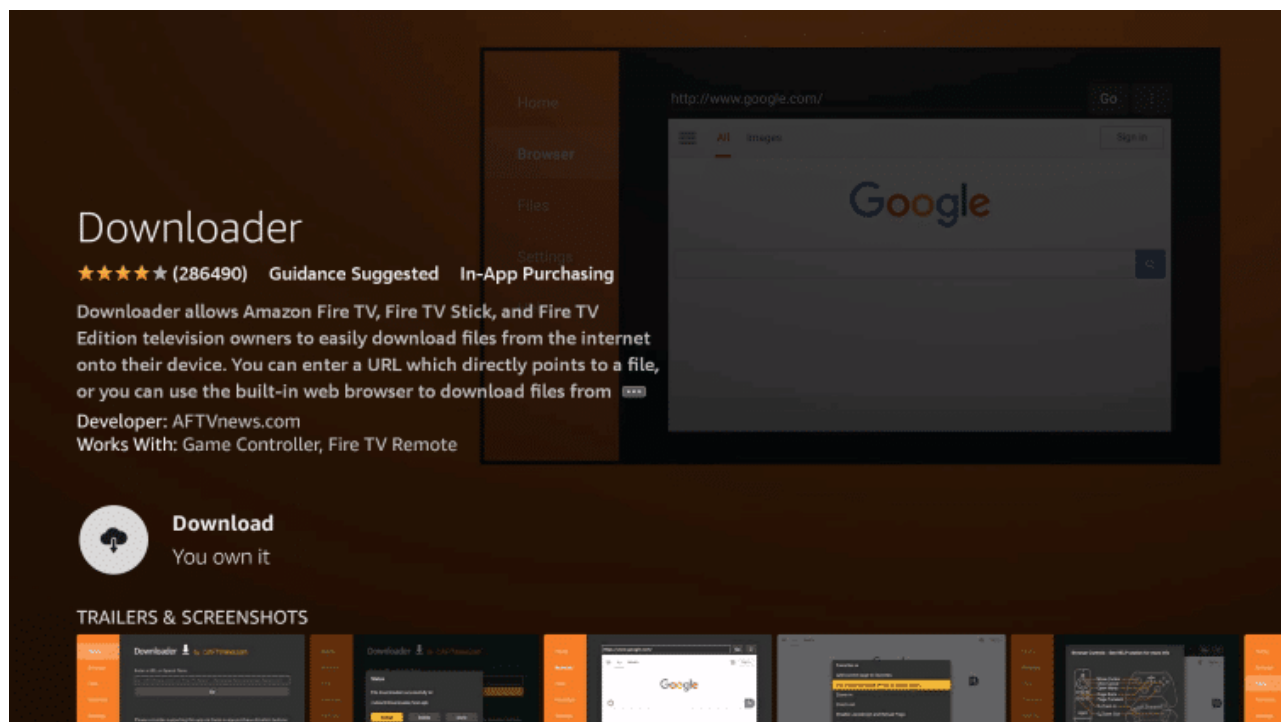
Home

Browser

Files

Settings

http://www.google.com/

Go

All Images

Sign in

Google

Downloader

★★★★★ (286490) Guidance Suggested In-App Purchasing

Downloader allows Amazon Fire TV, Fire TV Stick, and Fire TV Edition television owners to easily download files from the internet onto their device. You can enter a URL which directly points to a file, or you can use the built-in web browser to download files from •••

Developer: AFTVnews.com
Works With: Game Controller, Fire TV Remote

Download
You own it

TRAILERS & SCREENSHOTS

Downloader

Downloader

Google